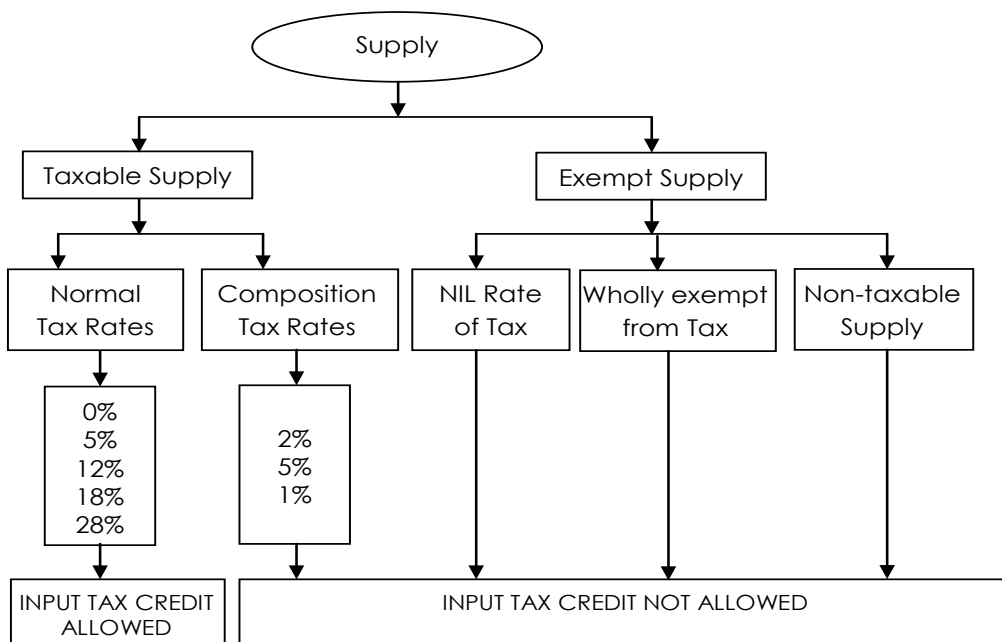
Supply

Taxable Supply

Exempt Supply

Normal Tax Rates

Composition Tax Rates

NIL Rate of Tax

Wholly exempt from Tax

Non-taxable Supply

0%
5%
12%
18%
28%

2%
5%
1%

INPUT TAX CREDIT ALLOWED

INPUT TAX CREDIT NOT ALLOWED